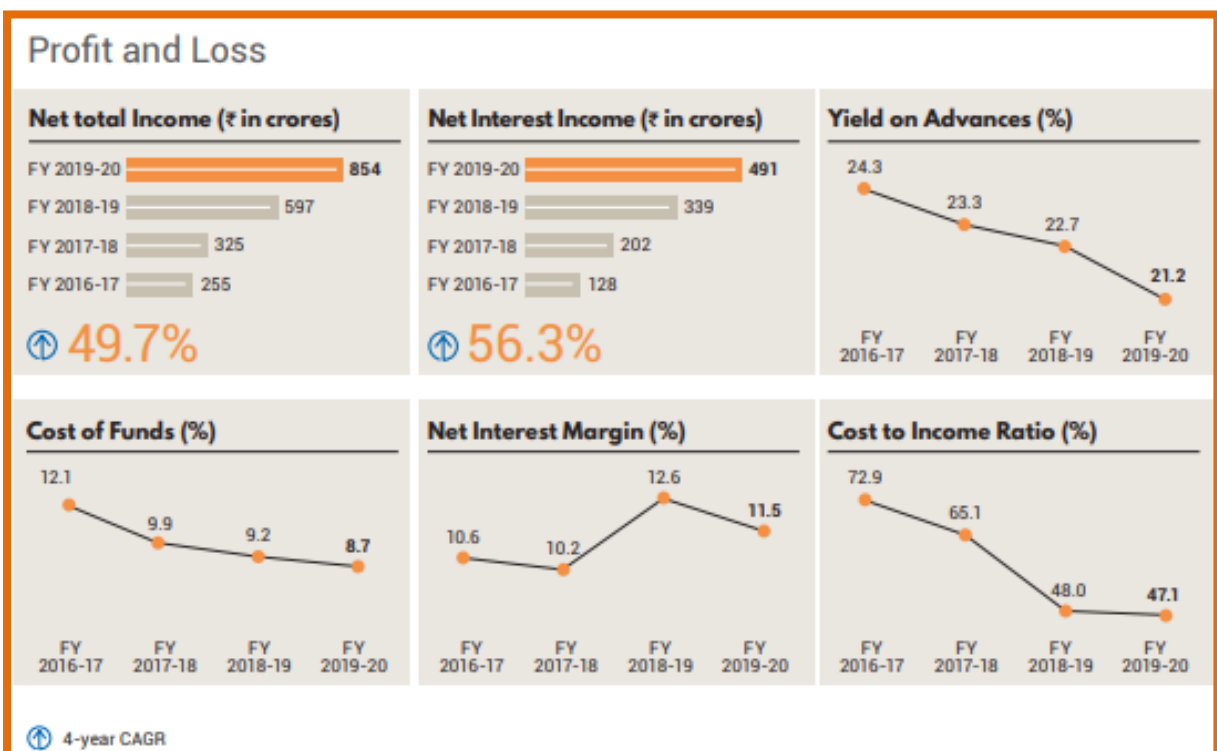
Profit and Loss

Net total Income (₹ in crores)

FY 2019-20 854
FY 2018-19 597
FY 2017-18 325
FY 2016-17 255

49.7%

Net Interest Income (₹ in crores)

FY 2019-20 491
FY 2018-19 339
FY 2017-18 202
FY 2016-17 128

56.3%

Yield on Advances (%)

24.3
23.3
22.7
21.2

FY 2016-17
FY 2017-18
FY 2018-19
FY 2019-20

Cost of Funds (%)

12.1
9.9
9.2
8.7

FY 2016-17
FY 2017-18
FY 2018-19
FY 2019-20

Net Interest Margin (%)

10.6
10.2
12.6
11.5

FY 2016-17
FY 2017-18
FY 2018-19
FY 2019-20

Cost to Income Ratio (%)

72.9
65.1
48.0
47.1

FY 2016-17
FY 2017-18
FY 2018-19
FY 2019-20

4-year CAGR